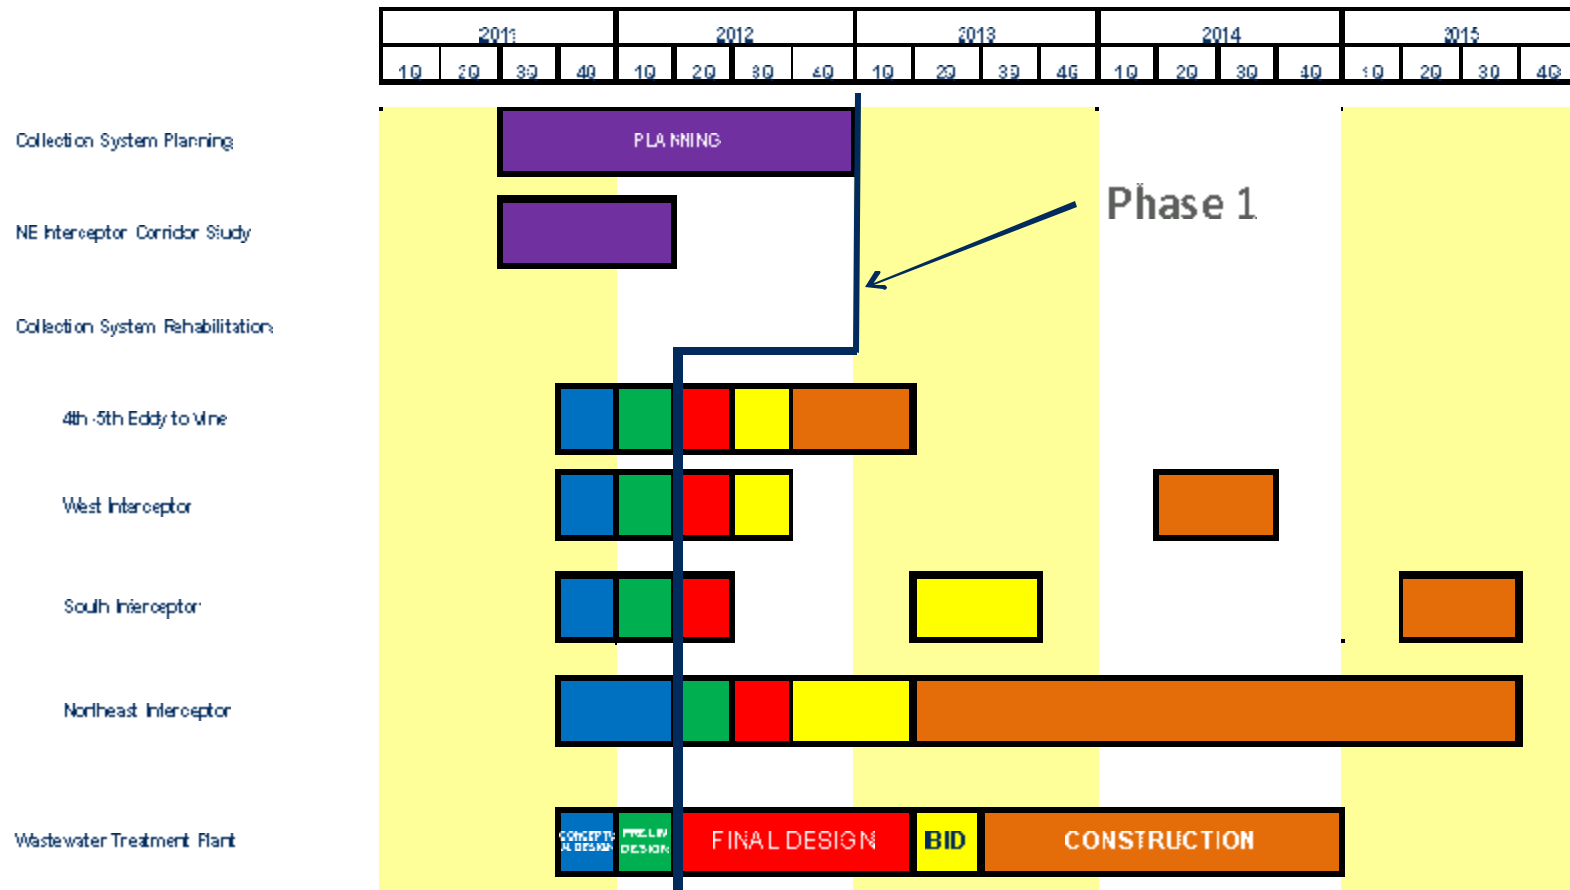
| 2011 | | | | 2012 | | | | 2013 | | | | 2014 | | | | 2015 | | | |
|---|---|---|---|---|---|---|---|---|---|---|---|---|---|---|---|---|---|---|---|
| 1Q | 2Q | 3Q | 4Q | 1Q | 2Q | 3Q | 4Q | 1Q | 2Q | 3Q | 4Q | 1Q | 2Q | 3Q | 4Q | 1Q | 2Q | 3Q | 4Q |

Collection System Planning

PLANNING

Phase 1

NE Interceptor Corridor Study

Collection System Rehabilitation

4th-5th Eddy to Vine

West Interceptor

South Interceptor

Northeast Interceptor

Wastewater Treatment Plant

CONCEPTUAL DESIGN

PRELIM DESIGN

FINAL DESIGN

BID

CONSTRUCTION